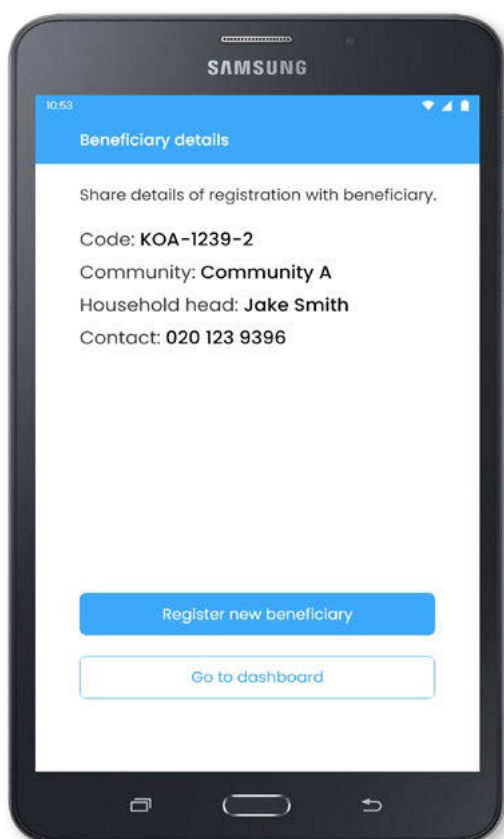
SAMSUNG

10:53

Beneficiary details

Share details of registration with beneficiary.

Code: **KOA-1239-2**

Community: **Community A**

Household head: **Jake Smith**

Contact: **020 123 9396**

Register new beneficiary

Go to dashboard